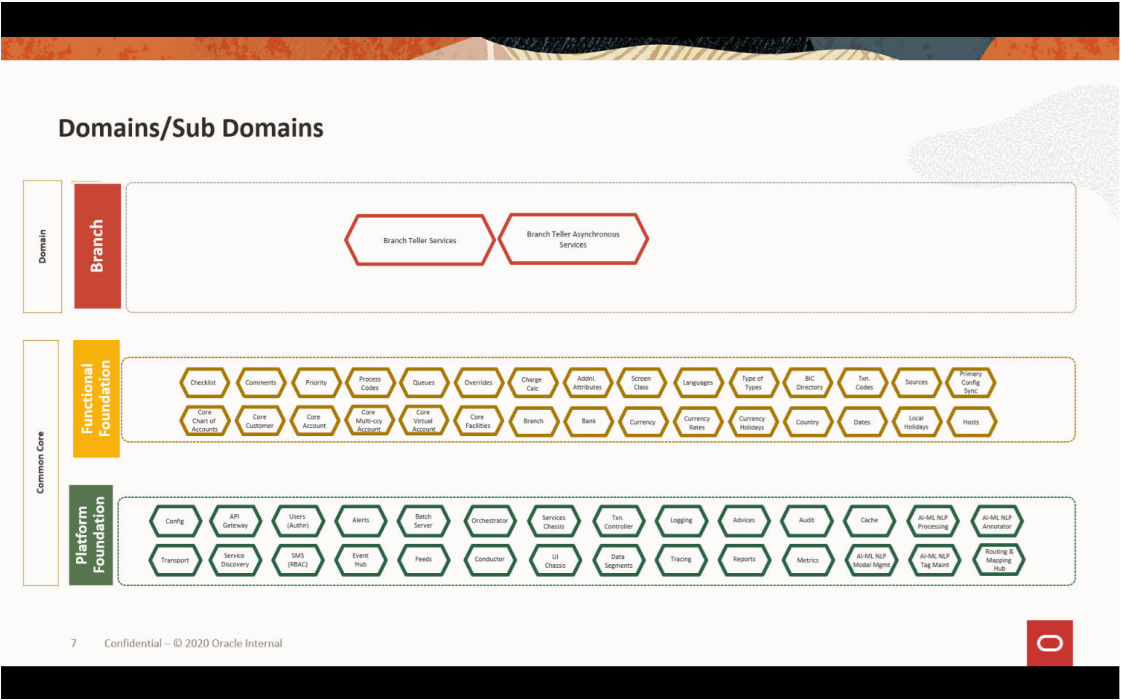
Domains/Sub Domains

Domain

Branch

Branch Teller Services

Branch Teller Asynchronous Services

Common Core

Functional Foundation

Checklist

Comments

Priority

Process Codes

Queues

Overrides

Charge Calc

Addnl. Attributes

Screen Class

Languages

Type of Types

BIC Directory

Txn. Codes

Sources

Primary Config Sync

Core Chart of Accounts

Core Customer

Core Account

Core Multi-ccy Account

Core Virtual Account

Core Facilities

Branch

Bank

Currency

Currency Rates

Currency Holidays

Country

Dates

Local Holidays

Hosts

Platform Foundation

Config

API Gateway

Users (Authn)

Alerts

Batch Server

Orchestrator

Services Chassis

Txn. Controller

Logging

Advices

Audit

Cache

AI-ML NLP Processing

AI-ML NLP Annotator

Transport

Service Discovery

SMS (RBAC)

Event Hub

Feeds

Conductor

UI Chassis

Data Segments

Tracing

Reports

Metrics

AI-ML NLP Model Mgmt

AI-ML NLP Tag Maint

Routing & Mapping Hub

7 Confidential – © 2020 Oracle Internal